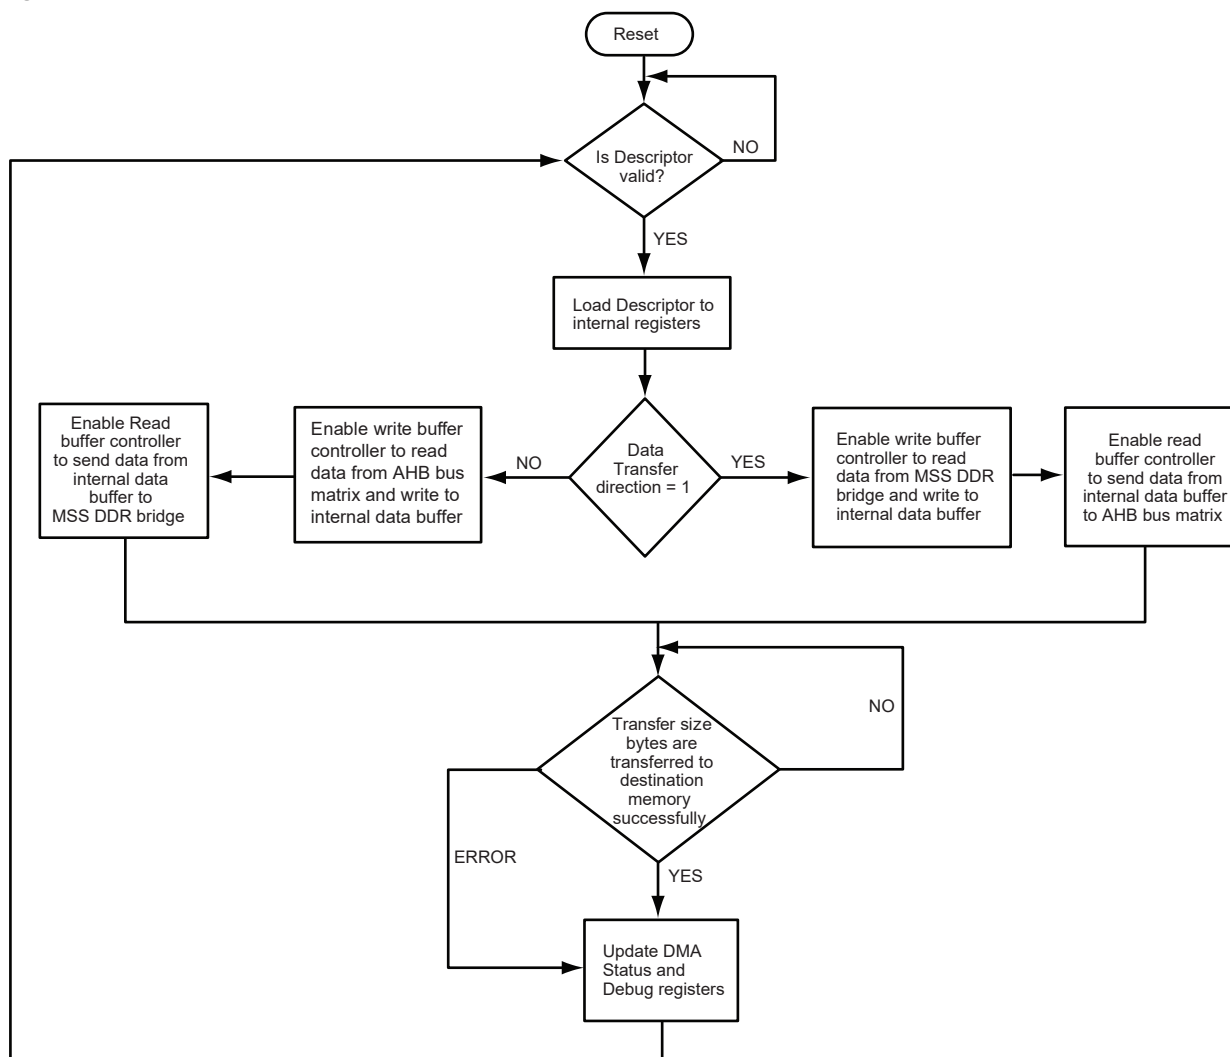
Reset

Is Descriptor valid?

NO

YES

Load Descriptor to internal registers

Enable Read buffer controller to send data from internal data buffer to MSS DDR bridge

Enable write buffer controller to read data from AHB bus matrix and write to internal data buffer

NO

Data Transfer direction = 1

YES

Enable write buffer controller to read data from MSS DDR bridge and write to internal data buffer

Enable read buffer controller to send data from internal data buffer to AHB bus matrix

NO

Transfer size bytes are transferred to destination memory successfully

ERROR

YES

Update DMA Status and Debug registers